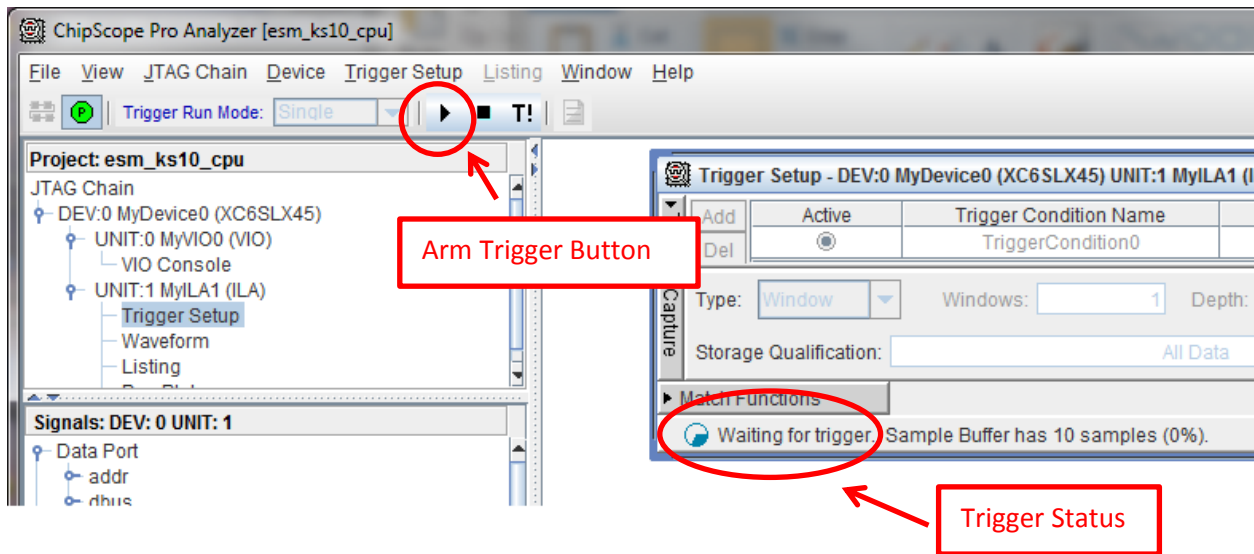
ChipScope Pro Analyzer [esm_ks10_cpu]

File View JTAG Chain Device Trigger Setup Listing Window Help

P Trigger Run Mode: Single T!

Project: esm_ks10_cpu
JTAG Chain
DEV:0 MyDevice0 (XC6SLX45)
UNIT:0 MyVIO0 (VIO)
VIO Console
UNIT:1 MyILA1 (ILA)
Trigger Setup
Waveform
Listing
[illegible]

Signals: DEV: 0 UNIT: 1
Data Port
addr
dbus

Arm Trigger Button

Trigger Setup - DEV:0 MyDevice0 (XC6SLX45) UNIT:1 MyILA1 (I

| Add | Active | Trigger Condition Name |
|---|---|---|
| Del | | TriggerCondition0 |

Capture

Type: Window Windows: 1 Depth:

Storage Qualification: All Data

Match Functions

Waiting for trigger. Sample Buffer has 10 samples (0%).

Trigger Status